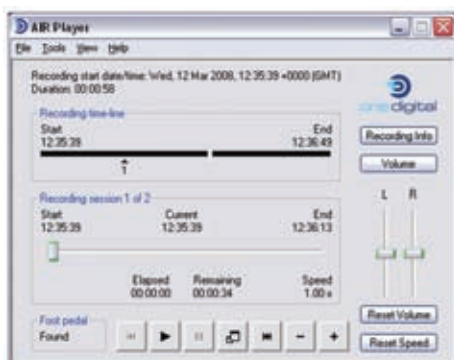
AIR Player

File Tools View Help

Recording start date/time: Wed, 12 Mar 2008, 12:35:39 +0000 (GMT)
Duration: 00:00:58

Recording time-line
Start
12:35:39
End
12:36:49
1

Recording session 1 of 2
Start
12:35:39
Current
12:35:39
End
12:36:13

Elapsed
00:00:00
Remaining
00:00:34
Speed
1.00 x

Foot pedal
Found

-
+

one digital

Recording Info

Volume

L R

Reset Volume

Reset Speed